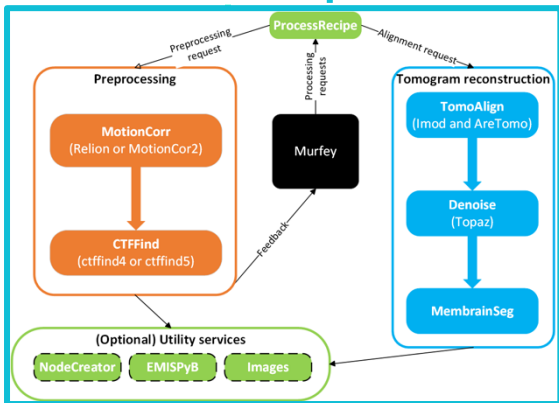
ProcessRecipe

Preprocessing request

Alignment request

Preprocessing

MotionCorr
(Relion or MotionCor2)

CTFFind
(ctffind4 or ctffind5)

Processing requests

Murfey

Feedback

Tomogram reconstruction

TomoAlign
(Imod and AreTomo)

Denoise
(Topaz)

MembrainSeg

(Optional) Utility services

NodeCreator

EMISPyB

Images